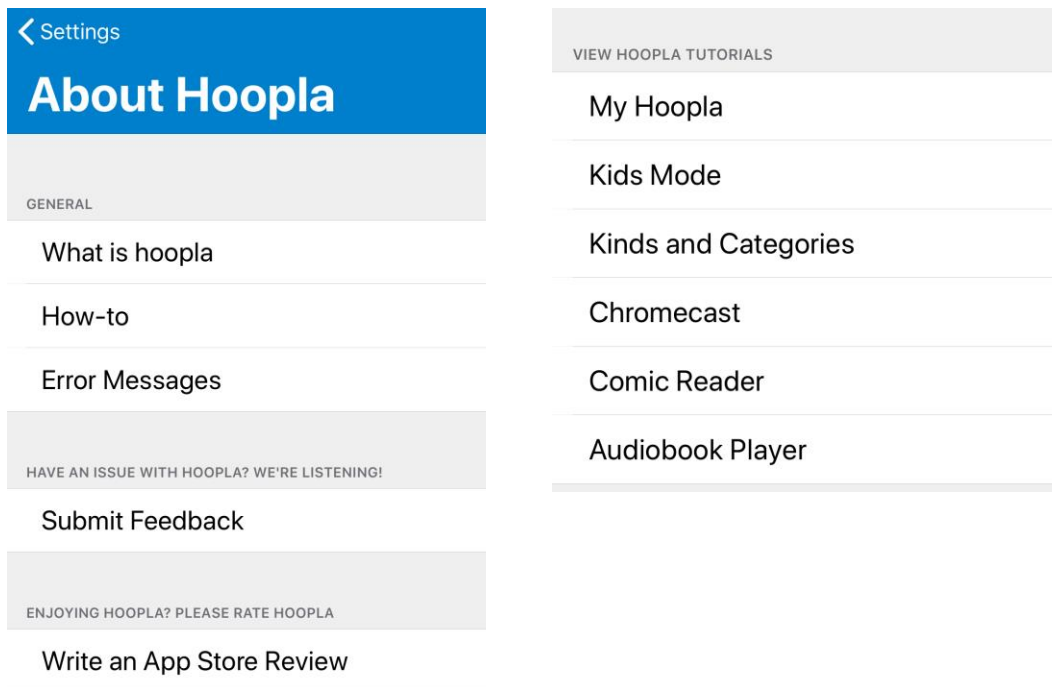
Settings

About Hoopla

GENERAL

What is hoopla

How-to

Error Messages

HAVE AN ISSUE WITH HOOPLA? WE'RE LISTENING!

Submit Feedback

ENJOYING HOOPLA? PLEASE RATE HOOPLA

Write an App Store Review

VIEW HOOPLA TUTORIALS

My Hoopla

Kids Mode

Kinds and Categories

Chromecast

Comic Reader

Audiobook Player